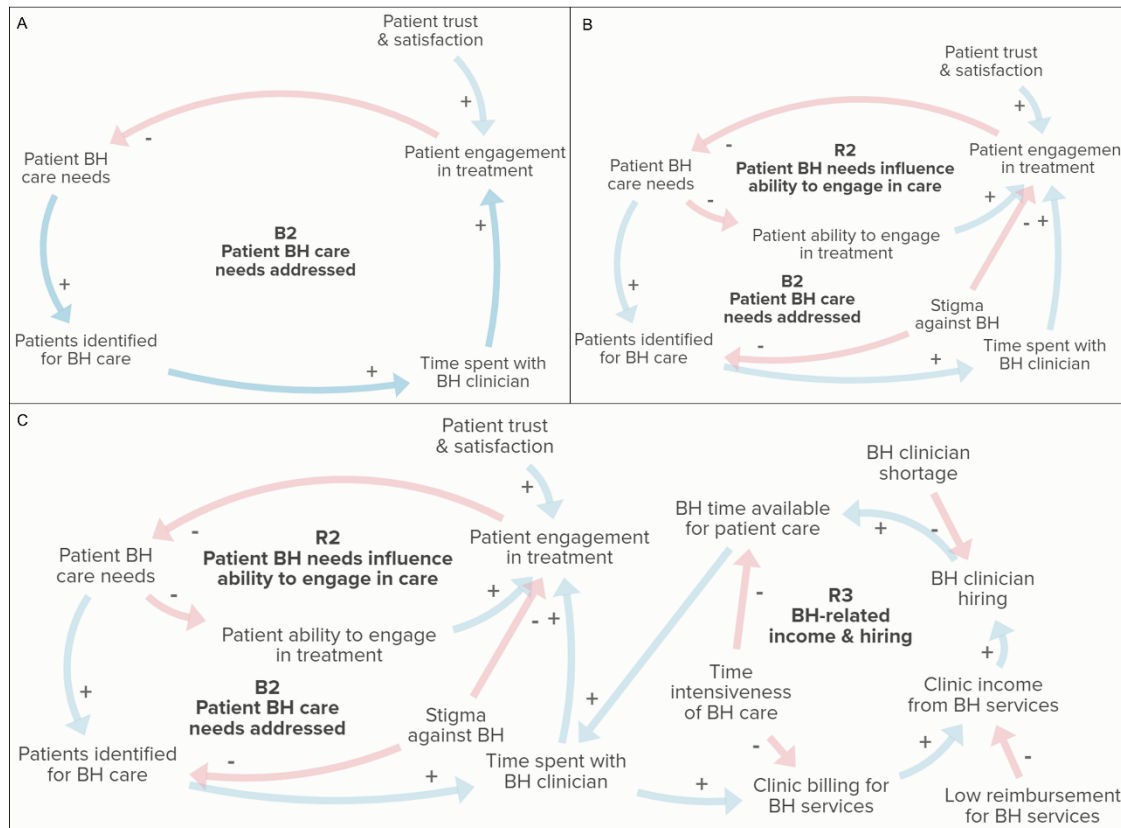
A

Patient trust & satisfaction

+

-

Patient BH care needs

Patient engagement in treatment

+

B2
Patient BH care needs addressed

+

Patients identified for BH care

+

Time spent with BH clinician

B

Patient trust & satisfaction

+

-

R2
Patient BH needs influence ability to engage in care

Patient BH care needs

Patient engagemen in treatment

-

+

Patient ability to engage in treatment

- +

+

B2
Patient BH care needs addressed

Stigma against BH

Patients identified for BH care

-

+

Time spent with BH clinician

C

Patient trust & satisfaction

+

BH clinician shortage

-

R2
Patient BH needs influence ability to engage in care

Patient engagement in treatment

BH time available for patient care

+

-

Patient BH care needs

BH clinician hiring

-

Patient ability to engage in treatment

+

- +

-

R3
BH-related income & hiring

+

+

+

B2
Patient BH care needs addressed

Stigma against BH

Time intensiveness of BH care

Clinic income from BH services

Patients identified for BH care

-

+

Time spent with BH clinician

-

+

-

+

Clinic billing for BH services

Low reimbursement for BH services